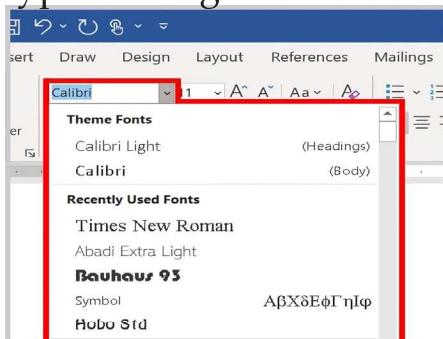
sert Draw Design Layout References Mailings

er

Calibri

11

Theme Fonts

Calibri Light (Headings)

Calibri (Body)

Recently Used Fonts

Times New Roman

Abadi Extra Light

Bauhaus 93

Symbol ΑΒΧδΕφΓηΙφ

Hobo Std